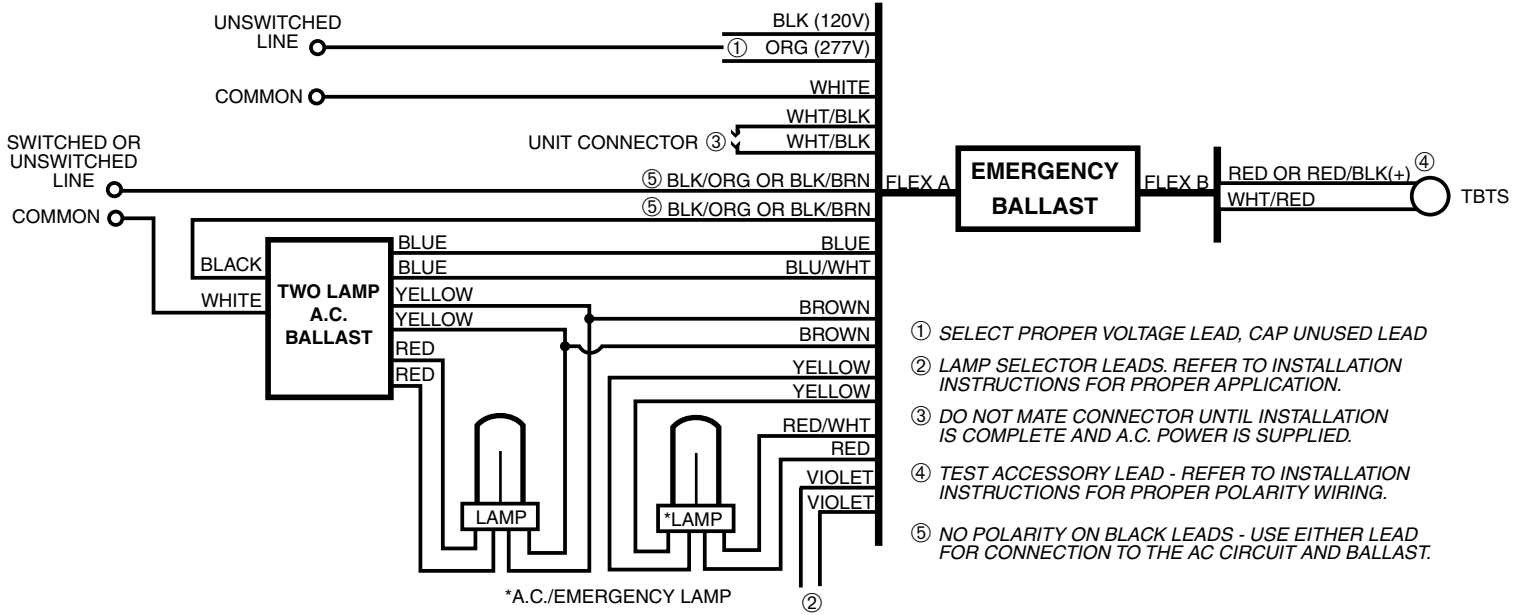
UNSWITCHED LINE
BLK (120V)
① ORG (277V)
COMMON
WHITE
WHT/BLK
UNIT CONNECTOR ③
WHT/BLK
SWITCHED OR UNSWITCHED LINE
⑤ BLK/ORG OR BLK/BRN
FLEX A
EMERGENCY BALLAST
FLEX B
RED OR RED/BLK(+) ④
WHT/RED
TBTS
COMMON
⑤ BLK/ORG OR BLK/BRN
BLACK
TWO LAMP A.C. BALLAST
BLUE
BLUE
BLUE
BLU/WHT
WHITE
YELLOW
YELLOW
BROWN
BROWN
RED
RED
YELLOW
YELLOW
RED/WHT
RED
VIOLET
VIOLET
LAMP
*LAMP
*A.C./EMERGENCY LAMP
②

① SELECT PROPER VOLTAGE LEAD, CAP UNUSED LEAD

② LAMP SELECTOR LEADS. REFER TO INSTALLATION INSTRUCTIONS FOR PROPER APPLICATION.

③ DO NOT MATE CONNECTOR UNTIL INSTALLATION IS COMPLETE AND A.C. POWER IS SUPPLIED.

④ TEST ACCESSORY LEAD - REFER TO INSTALLATION INSTRUCTIONS FOR PROPER POLARITY WIRING.

⑤ NO POLARITY ON BLACK LEADS - USE EITHER LEAD FOR CONNECTION TO THE AC CIRCUIT AND BALLAST.